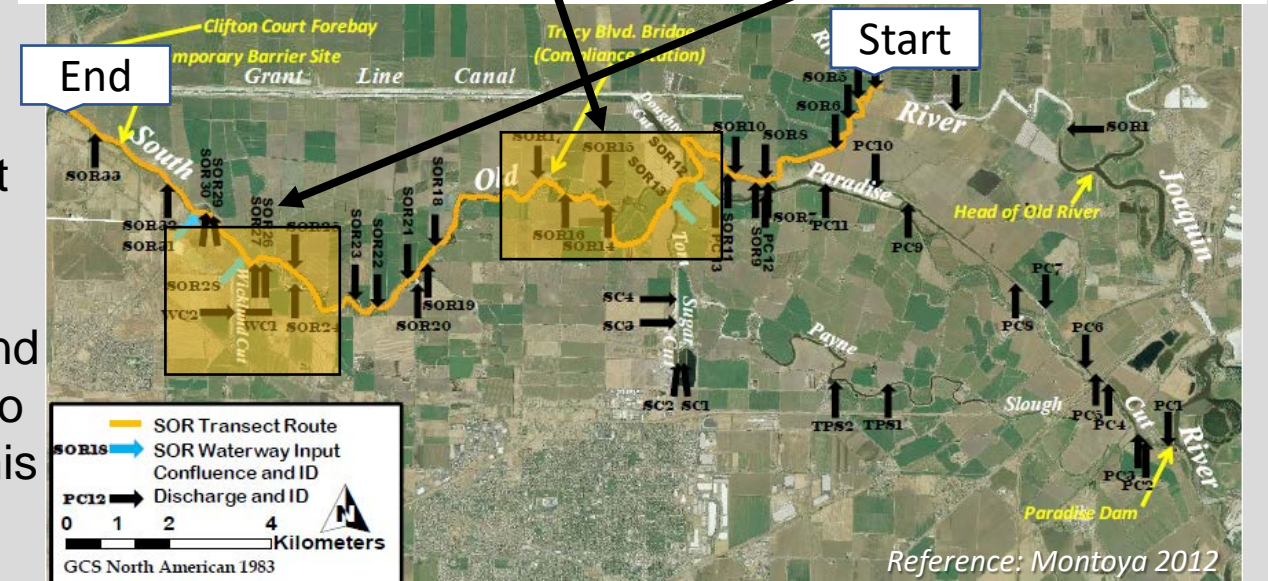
Clifton Court Forebay
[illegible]mporary Barrier Site
Grant Line Canal
Tracy Blvd. Bridge (Compliance Station)
Start
End
South
Old
River
Paradise
Head of Old River
Joaquin
Payne
Slough
Cut
River
Paradise Dam
Sugar Cut
Tom Paine
Wicklund Cut

SOR33 SOR32 SOR31 SOR30 SOR29 SOR28 SOR27 SOR26 SOR25 SOR24 SOR23 SOR22 SOR21 SOR20 SOR19 SOR18 SOR17 SOR16 SOR15 SOR14 SOR13 SOR12 SOR11 SOR10 SOR9 SOR8 SOR7 SOR6 SOR5 SOR1
WC1 WC2
PC1 PC2 PC3 PC4 PC5 PC6 PC7 PC8 PC9 PC10 PC11 PC12 PC13
SC1 SC2 SC3 SC4
TPS1 TPS2

SOR Transect Route
SOR18 SOR Waterway Input Confluence and ID
PC12 Discharge and ID
0 1 2 4 Kilometers
N
GCS North American 1983

Reference: Montoya 2012

t
nd
o
is